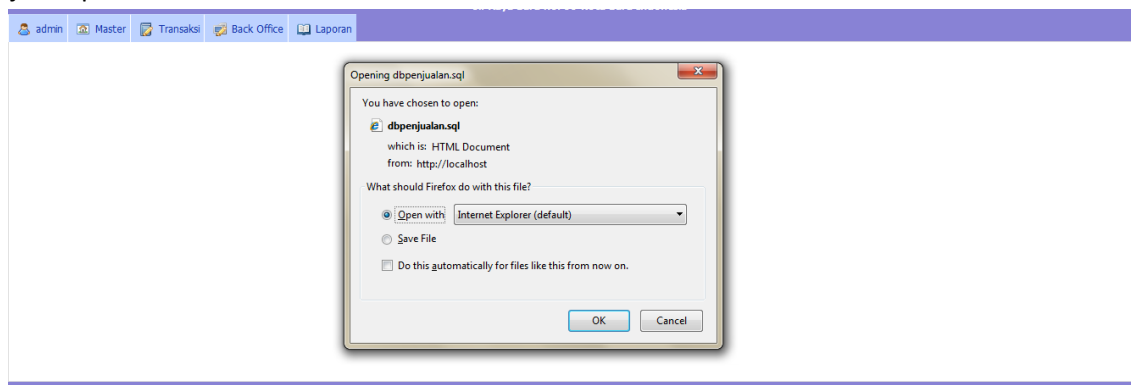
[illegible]

admin Master Transaksi Back Office Laporan

Opening dbpenjualan.sql

You have chosen to open:

dbpenjualan.sql

which is: HTML Document
from: http://localhost

What should Firefox do with this file?

Open with Internet Explorer (default)

Save File

Do this automatically for files like this from now on.

OK Cancel